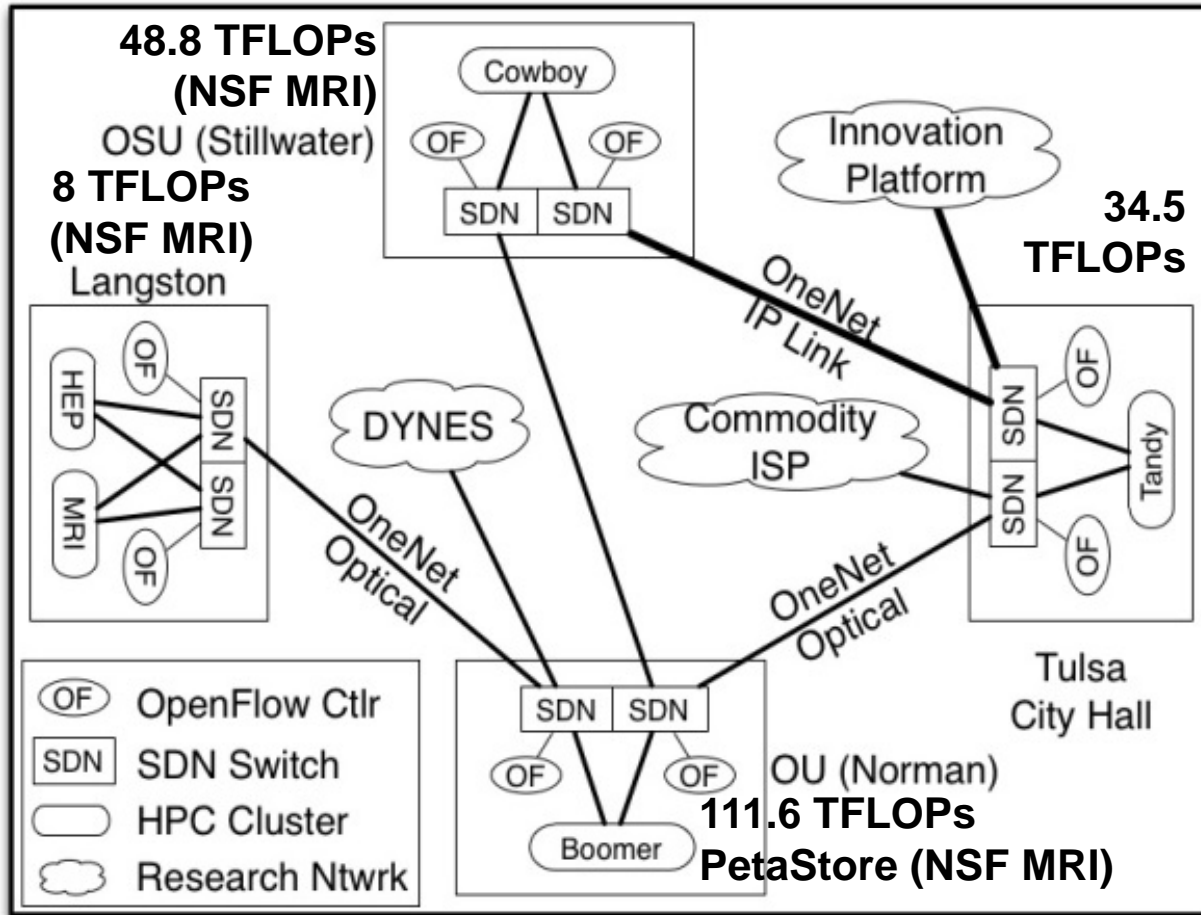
48.8 TFLOPs
(NSF MRI)
OSU (Stillwater)
Cowboy
OF
OF
SDN
SDN

8 TFLOPs
(NSF MRI)
Langston
OF
HEP
SDN
MRI
SDN
OF

Innovation
Platform

34.5
TFLOPs

OneNet
IP Link

DYNES

Commodity
ISP

SDN
OF
Tandy
SDN
OF

OneNet
Optical

OneNet
Optical

Tulsa
City Hall

OF OpenFlow Ctlr
SDN SDN Switch
HPC Cluster
Research Ntwrk

SDN
SDN
OF
OF
Boomer
OU (Norman)
111.6 TFLOPs
PetaStore (NSF MRI)